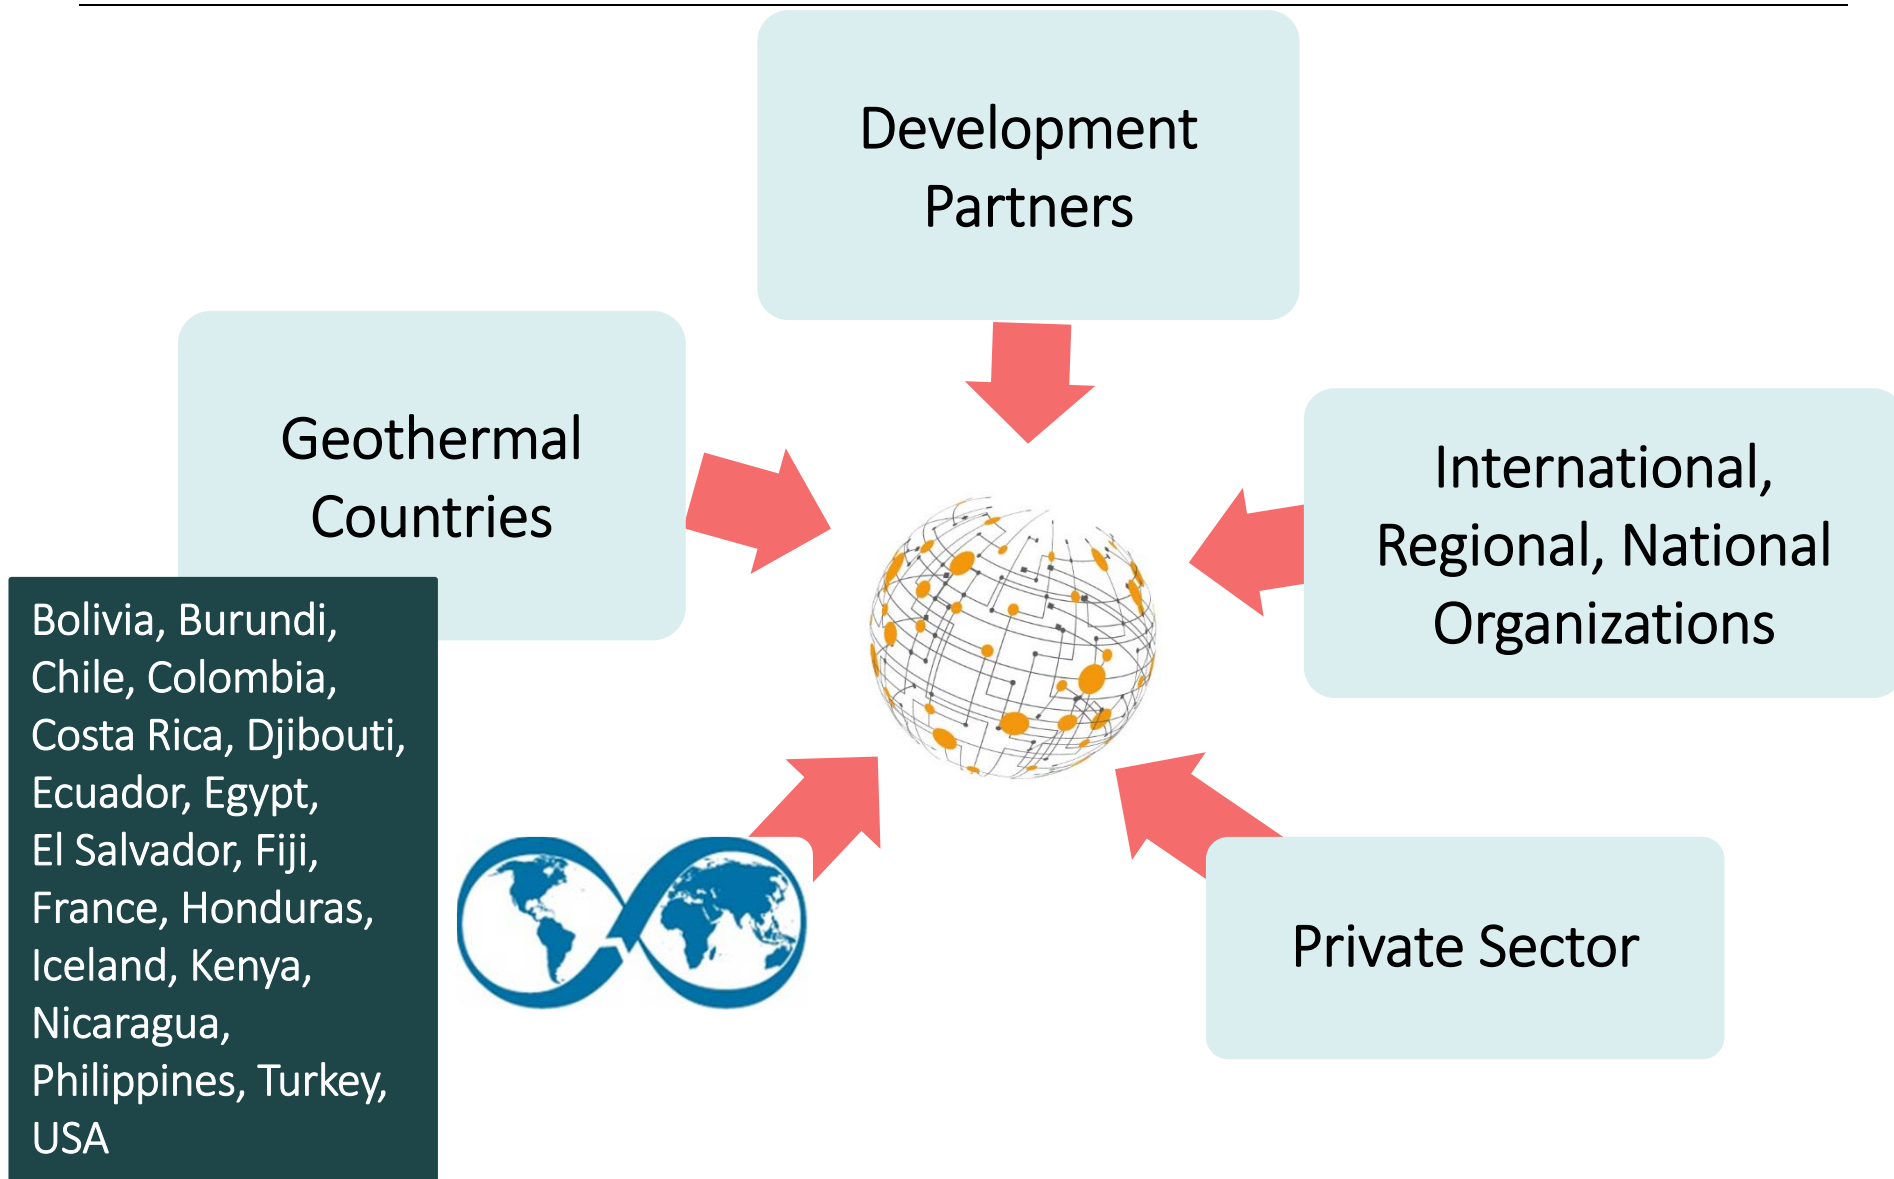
Development Partners

Geothermal Countries

Bolivia, Burundi, Chile, Colombia, Costa Rica, Djibouti, Ecuador, Egypt, El Salvador, Fiji, France, Honduras, Iceland, Kenya, Nicaragua, Philippines, Turkey, USA

International, Regional, National Organizations

Private Sector